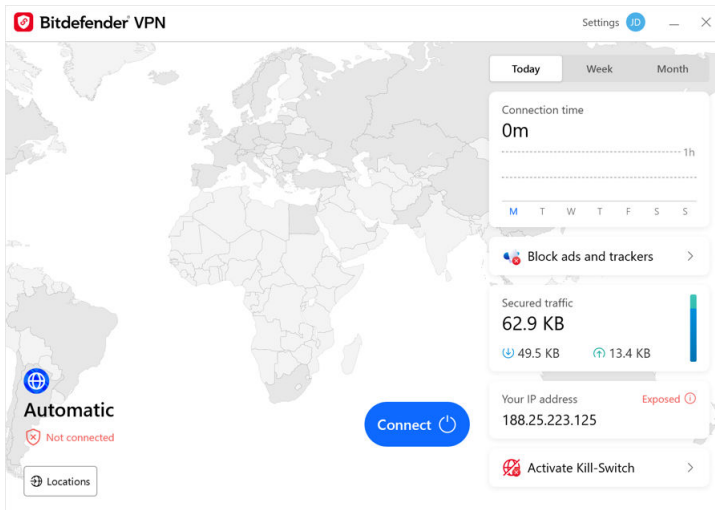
Bitdefender VPN

Settings JD

Today Week Month

Connection time
0m
1h
M T W T F S S

Block ads and trackers

Secured traffic
62.9 KB
49.5 KB 13.4 KB

Your IP address
Exposed
188.25.223.125

Activate Kill-Switch

Automatic
Not connected

Connect

Locations